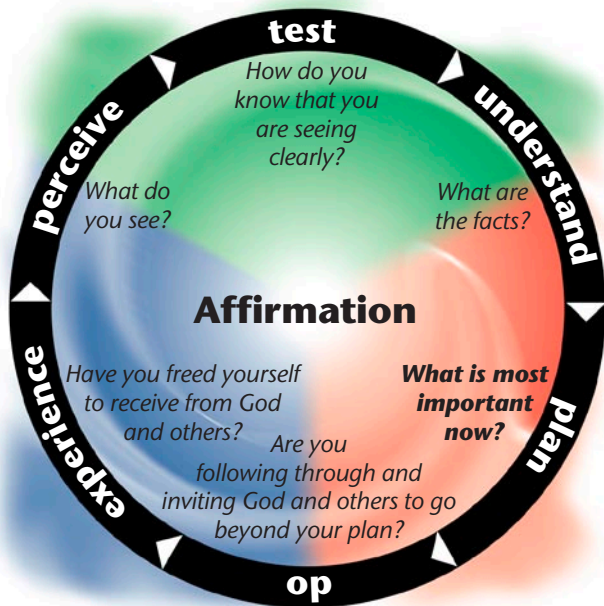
test

How do you know that you are seeing clearly?

understand

What are the facts?

plan

What is most important now?

op

Are you following through and inviting God and others to go beyond your plan?

experience

Have you freed yourself to receive from God and others?

perceive

What do you see?

Affirmation